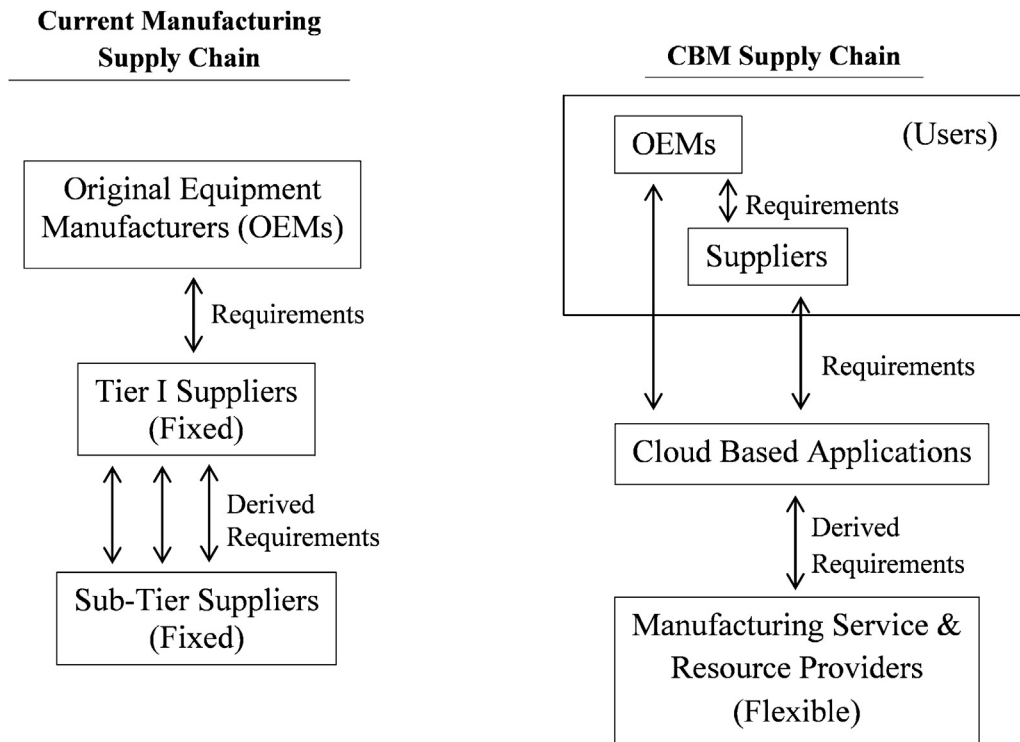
**Current Manufacturing Supply Chain**

Original Equipment Manufacturers (OEMs)

Requirements

Tier I Suppliers (Fixed)

Derived Requirements

Sub-Tier Suppliers (Fixed)

**CBM Supply Chain**

OEMs

(Users)

Requirements

Suppliers

Requirements

Cloud Based Applications

Derived Requirements

Manufacturing Service & Resource Providers (Flexible)